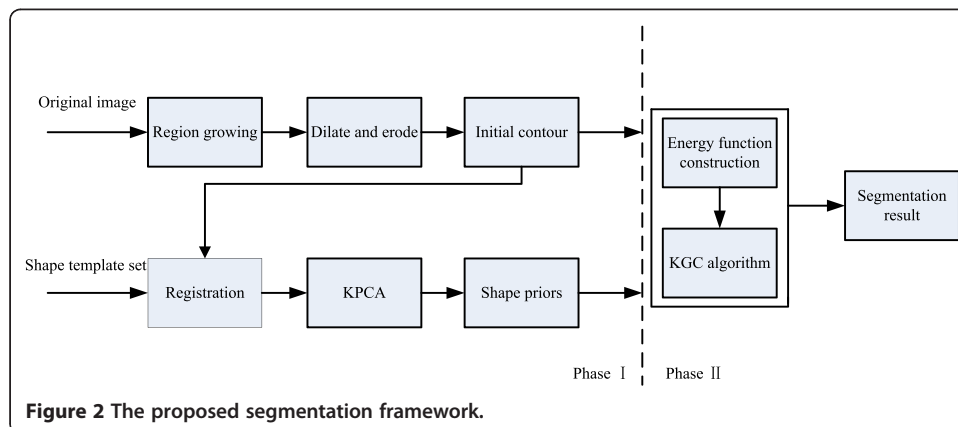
Original image

Region growing

Dilate and erode

Initial contour

Energy function construction

KGC algorithm

Segmentation result

Shape template set

Registration

KPCA

Shape priors

Phase Ⅰ

Phase Ⅱ

**Figure 2 The proposed segmentation framework.**